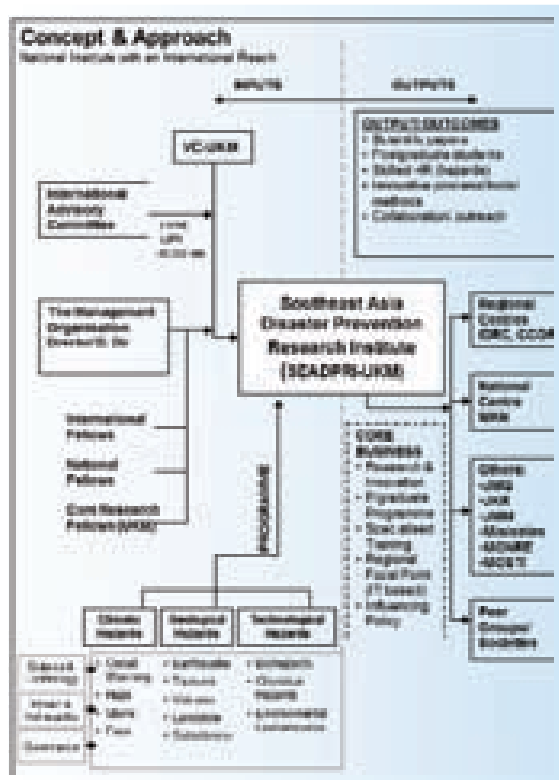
Concept & Approach
National Institute with an International Reach

INPUTS

OUTPUTS

VC-UKM

OUTPUTS/OUTCOMES
• Scientific papers
• Postgraduate students
• Skilled HR (experts)
• Innovative process/tools/methods
• Collaboration outreach

International Advisory Committee

The Management Organisation Director/Dy. Dir

Southeast Asia Disaster Prevention Research Institute (SEADPRI-UKM)

Regional Centres (DRC, CCOP

National Centre NMB

International Policies

National Policies

Core Research Policies (UKM)

PROGRAMME

CORE BUSINESS
• Research & Innovation
• Signature Programme
• Specialised Training
• Regional Focal Point
• Influencing Policy

Others
-UKM
-UKK
-UMM
-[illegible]
-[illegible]
-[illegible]

Peer Groups/ Societies

Climatic Hazards

Geological Hazards

Technological Hazards

Science & Technology

Impacts & Vulnerability

Governance

• Coast Warming
• Flood
• Storm
• Fires

• Earthquake
• Tsunami
• Volcano
• Landslide
• Subsidence

• Biohazards
• Chemical Hazards
• Environmental contamination